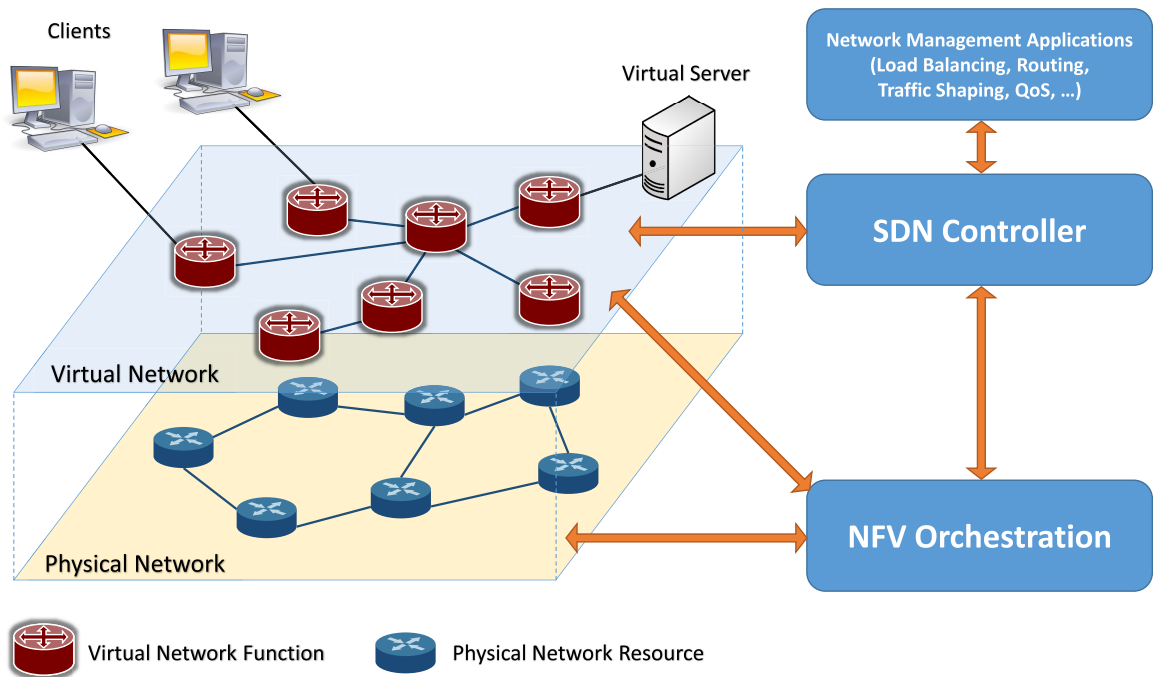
Clients

Virtual Server

Network Management Applications (Load Balancing, Routing, Traffic Shaping, QoS, …)

SDN Controller

Virtual Network

NFV Orchestration

Physical Network

Virtual Network Function

Physical Network Resource